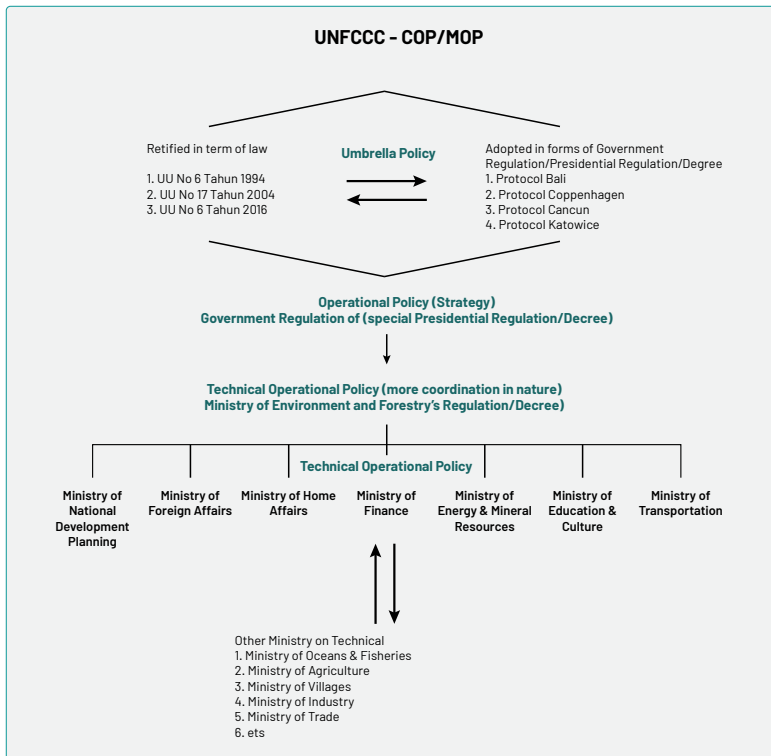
UNFCCC - COP/MOP

Retified in term of law

1. UU No 6 Tahun 1994
2. UU No 17 Tahun 2004
3. UU No 6 Tahun 2016

Umbrella Policy

Adopted in forms of Government Regulation/Presidential Regulation/Degree
1. Protocol Bali
2. Protocol Coppenhagen
3. Protocol Cancun
4. Protocol Katowice

Operational Policy (Strategy)
Government Regulation of (special Presidential Regulation/Decree)

Technical Operational Policy (more coordination in nature)
Ministry of Environment and Forestry's Regulation/Decree)

Technical Operational Policy

Ministry of National Development Planning

Ministry of Foreign Affairs

Ministry of Home Affairs

Ministry of Finance

Ministry of Energy & Mineral Resources

Ministry of Education & Culture

Ministry of Transportation

Other Ministry on Technical
1. Ministry of Oceans & Fisheries
2. Ministry of Agriculture
3. Ministry of Villages
4. Ministry of Industry
5. Ministry of Trade
6. ets